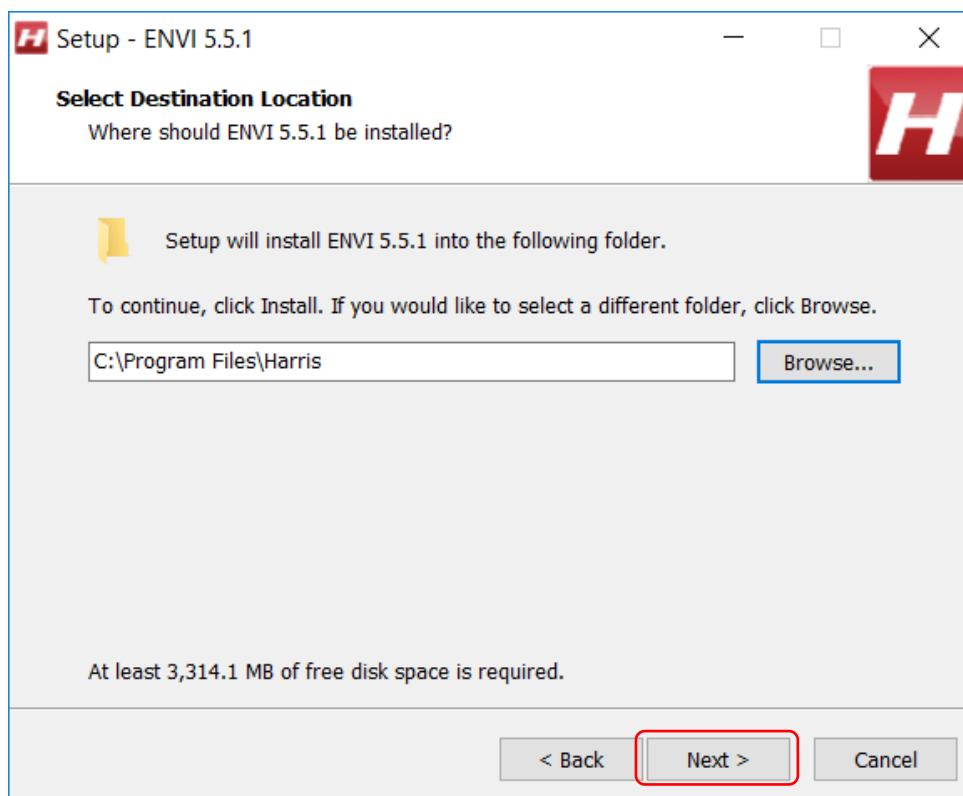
Setup - ENVI 5.5.1

Select Destination Location
Where should ENVI 5.5.1 be installed?

Setup will install ENVI 5.5.1 into the following folder.

To continue, click Install. If you would like to select a different folder, click Browse.

C:\Program Files\Harris

Browse...

At least 3,314.1 MB of free disk space is required.

< Back

Next >

Cancel